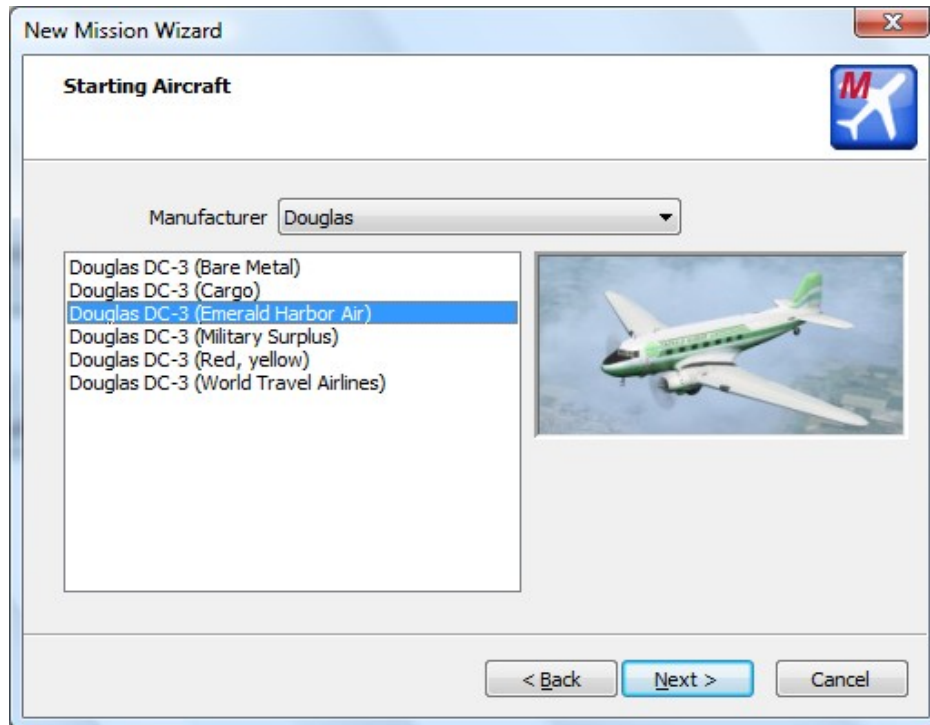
New Mission Wizard

X

Starting Aircraft

M

Manufacturer Douglas

Douglas DC-3 (Bare Metal)
Douglas DC-3 (Cargo)
Douglas DC-3 (Emerald Harbor Air)
Douglas DC-3 (Military Surplus)
Douglas DC-3 (Red, yellow)
Douglas DC-3 (World Travel Airlines)

< Back

Next >

Cancel